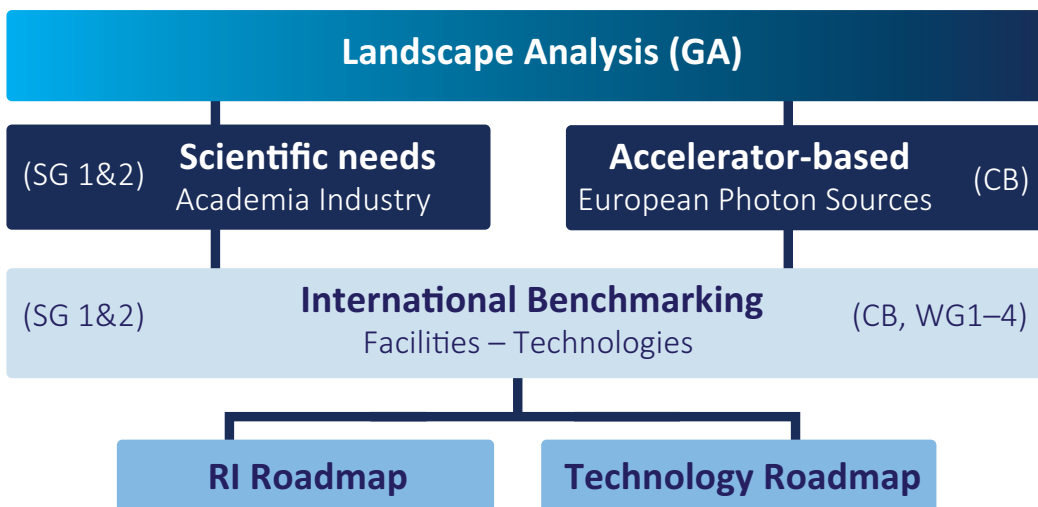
Landscape Analysis (GA)

(SG 1&2) Scientific needs
Academia Industry

Accelerator-based
European Photon Sources (CB)

(SG 1&2) International Benchmarking
Facilities – Technologies (CB, WG1–4)

RI Roadmap

Technology Roadmap